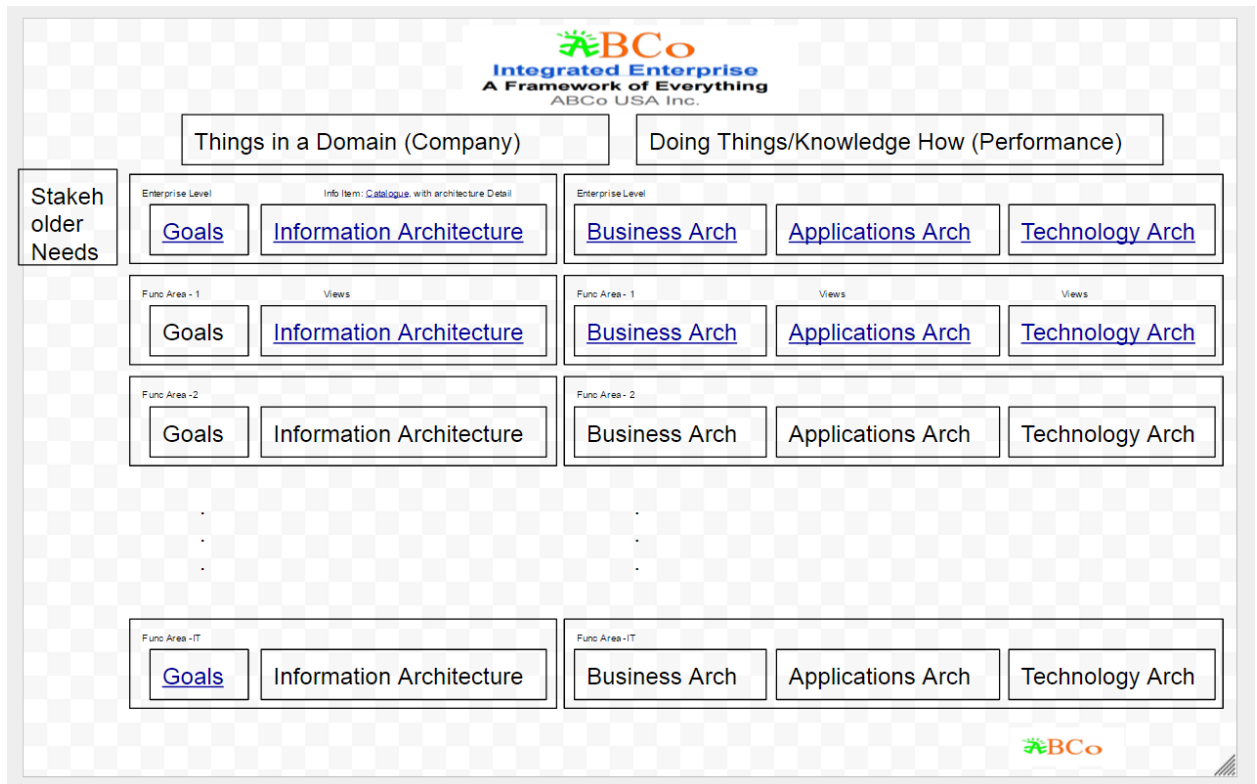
ABCo
Integrated Enterprise
A Framework of Everything
ABCo USA Inc.

Things in a Domain (Company)

Doing Things/Knowledge How (Performance)

Stakeholder Needs

Enterprise Level
Info Item: Catalogue, with architecture Detail
Goals
Information Architecture

Enterprise Level
Business Arch
Applications Arch
Technology Arch

Func Area - 1
Views
Goals
Information Architecture

Func Area - 1
Views
Views
Business Arch
Applications Arch
Technology Arch

Func Area -2
Goals
Information Architecture

Func Area - 2
Business Arch
Applications Arch
Technology Arch

.
.
.

.
.
.

Func Area -IT
Goals
Information Architecture

Func Area -IT
Business Arch
Applications Arch
Technology Arch

ABCo